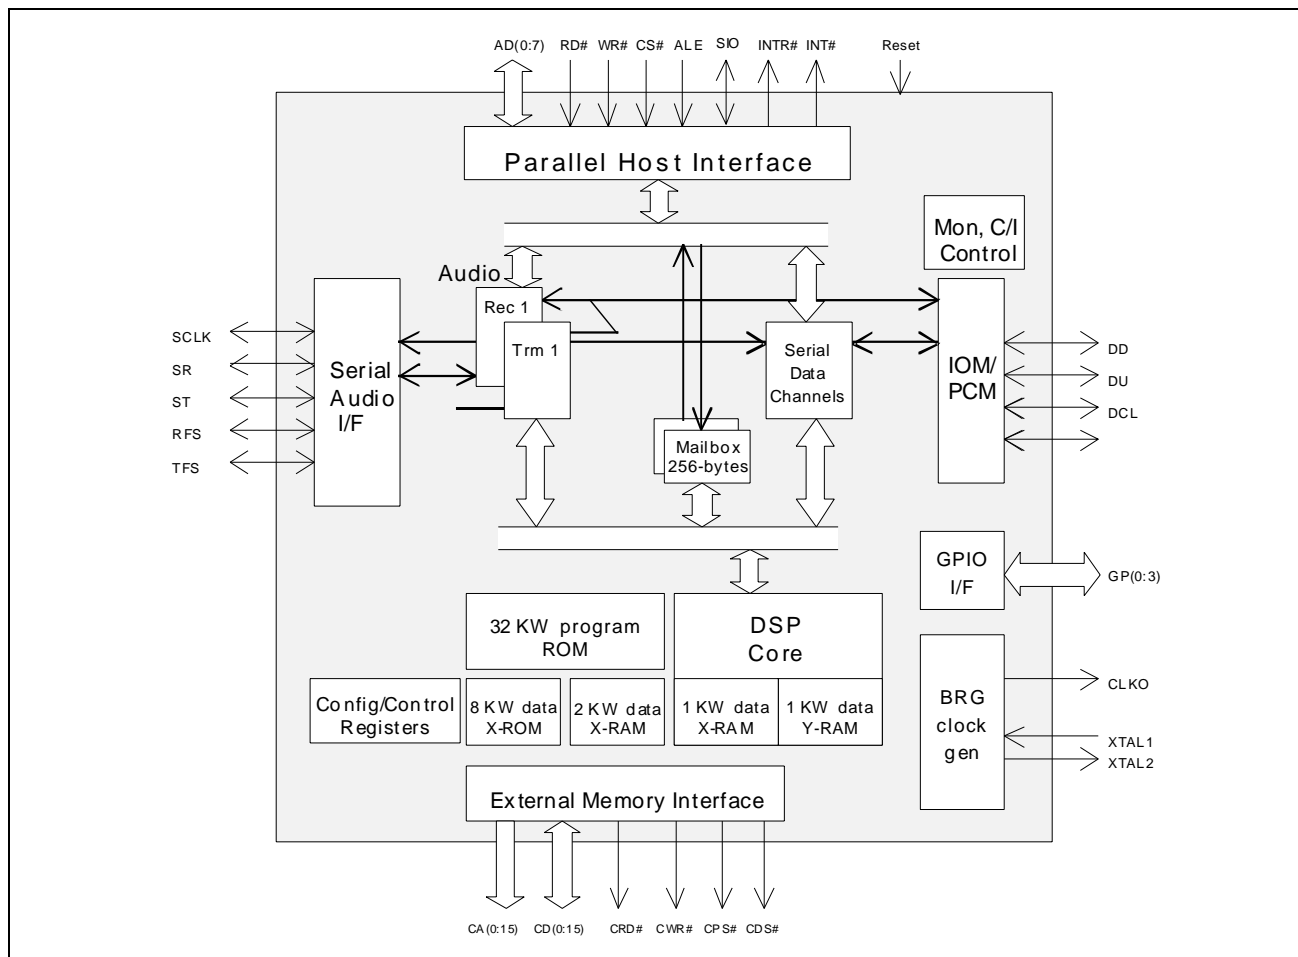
AD(0:7) RD# WR# CS# ALE SIO INTR# INT# Reset

Parallel Host Interface

Mon, C/I Control

Audio

Rec 1

Trm 1

Serial Data Channels

IOM/ PCM

SCLK
SR
ST
RFS
TFS

Serial Audio I/F

DD
DU
DCL

Mailbox 256-bytes

GPIO I/F

GP(0:3)

32 KW program ROM

DSP Core

Config/Control Registers

8 KW data X-ROM

2 KW data X-RAM

1 KW data X-RAM

1 KW data Y-RAM

BRG clock gen

CLKO
XTAL1
XTAL2

External Memory Interface

CA(0:15) CD(0:15) CRD# CWR# CPS# CDS#